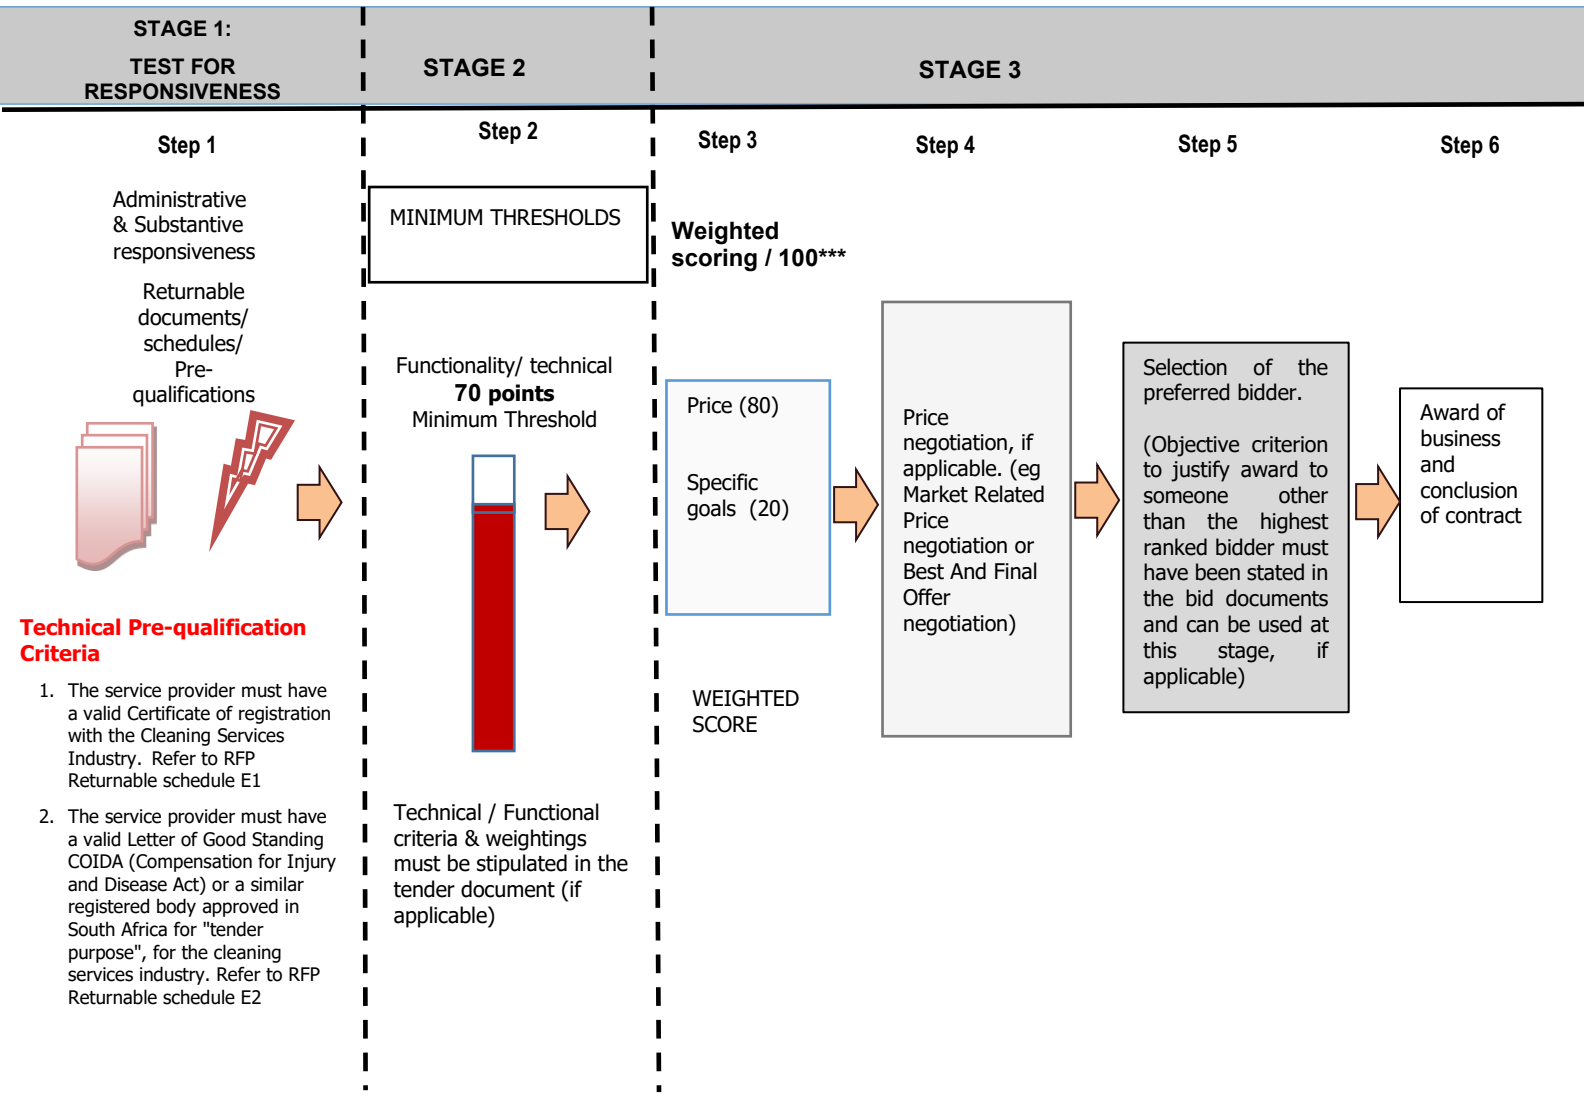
STAGE 1:
TEST FOR RESPONSIVENESS

STAGE 2

STAGE 3

Step 1

Administrative & Substantive responsiveness

Returnable documents/ schedules/ Pre-qualifications

Technical Pre-qualification Criteria

1. The service provider must have a valid Certificate of registration with the Cleaning Services Industry. Refer to RFP Returnable schedule E1

2. The service provider must have a valid Letter of Good Standing COIDA (Compensation for Injury and Disease Act) or a similar registered body approved in South Africa for "tender purpose", for the cleaning services industry. Refer to RFP Returnable schedule E2

Step 2

MINIMUM THRESHOLDS

Functionality/ technical
**70 points**
Minimum Threshold

Technical / Functional criteria & weightings must be stipulated in the tender document (if applicable)

Step 3

Weighted scoring / 100***

Price (80)

Specific goals (20)

WEIGHTED SCORE

Step 4

Price negotiation, if applicable. (eg Market Related Price negotiation or Best And Final Offer negotiation)

Step 5

Selection of the preferred bidder.

(Objective criterion to justify award to someone other than the highest ranked bidder must have been stated in the bid documents and can be used at this stage, if applicable)

Step 6

Award of business and conclusion of contract